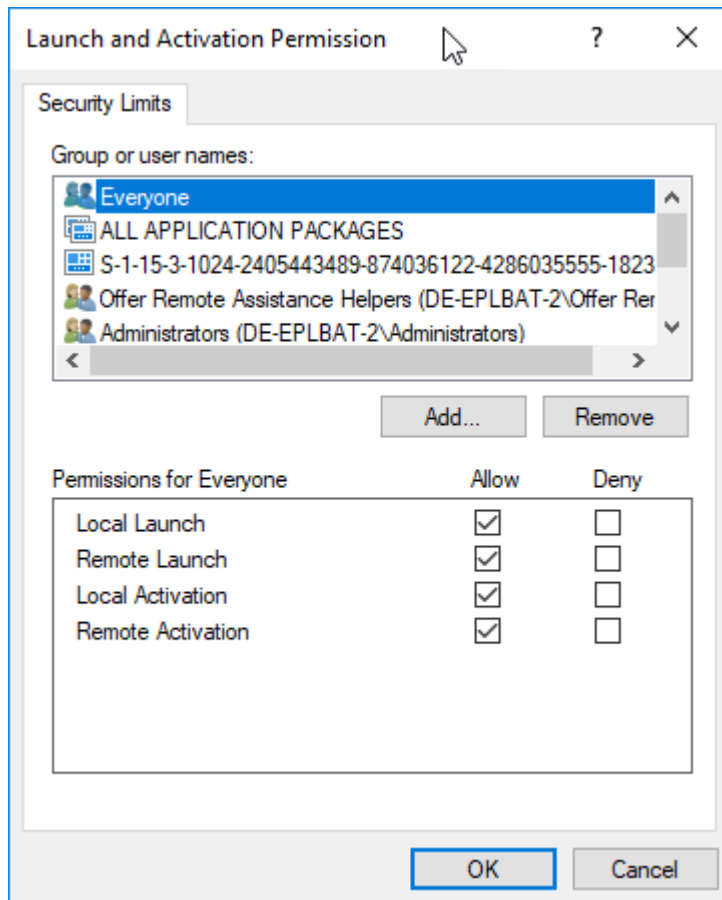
Launch and Activation Permission

?

Security Limits

Group or user names:

Everyone
ALL APPLICATION PACKAGES
S-1-15-3-1024-2405443489-874036122-4286035555-1823
Offer Remote Assistance Helpers (DE-EPLBAT-2\Offer Rer
Administrators (DE-EPLBAT-2\Administrators)

Add...
Remove

| Permissions for Everyone | Allow | Deny |
|---|---|---|
| Local Launch | ☑ | ☐ |
| Remote Launch | ☑ | ☐ |
| Local Activation | ☑ | ☐ |
| Remote Activation | ☑ | ☐ |

OK
Cancel